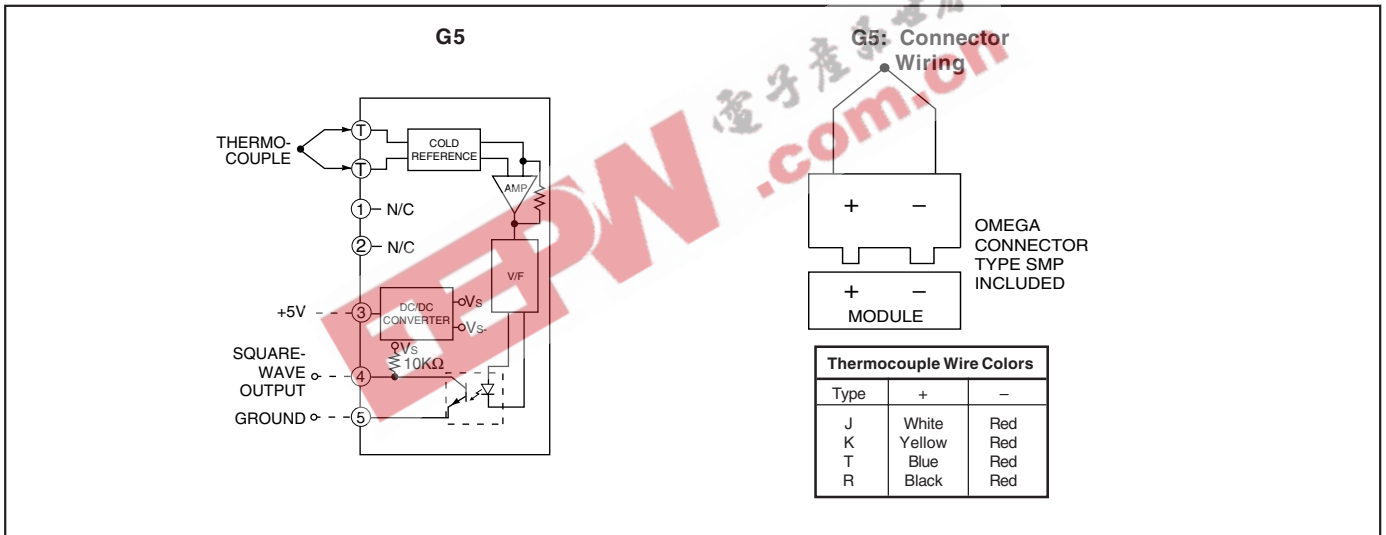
G5

THERMO-COUPLE

T

T

COLD REFERENCE

AMP

1 N/C

2 N/C

V/F

+5V

3

DC/DC CONVERTER

$V_S$

$V_{S-}$

SQUARE-WAVE OUTPUT

$V_S$

10KΩ

4

GROUND

5

G5: Connector Wiring

+ −

OMEGA CONNECTOR TYPE SMP INCLUDED

+ −

MODULE

| Thermocouple Wire Colors | | |
|---|---|---|
| Type | + | − |
| J | White | Red |
| K | Yellow | Red |
| T | Blue | Red |
| R | Black | Red |

電子產品世界

EEPW.com.cn